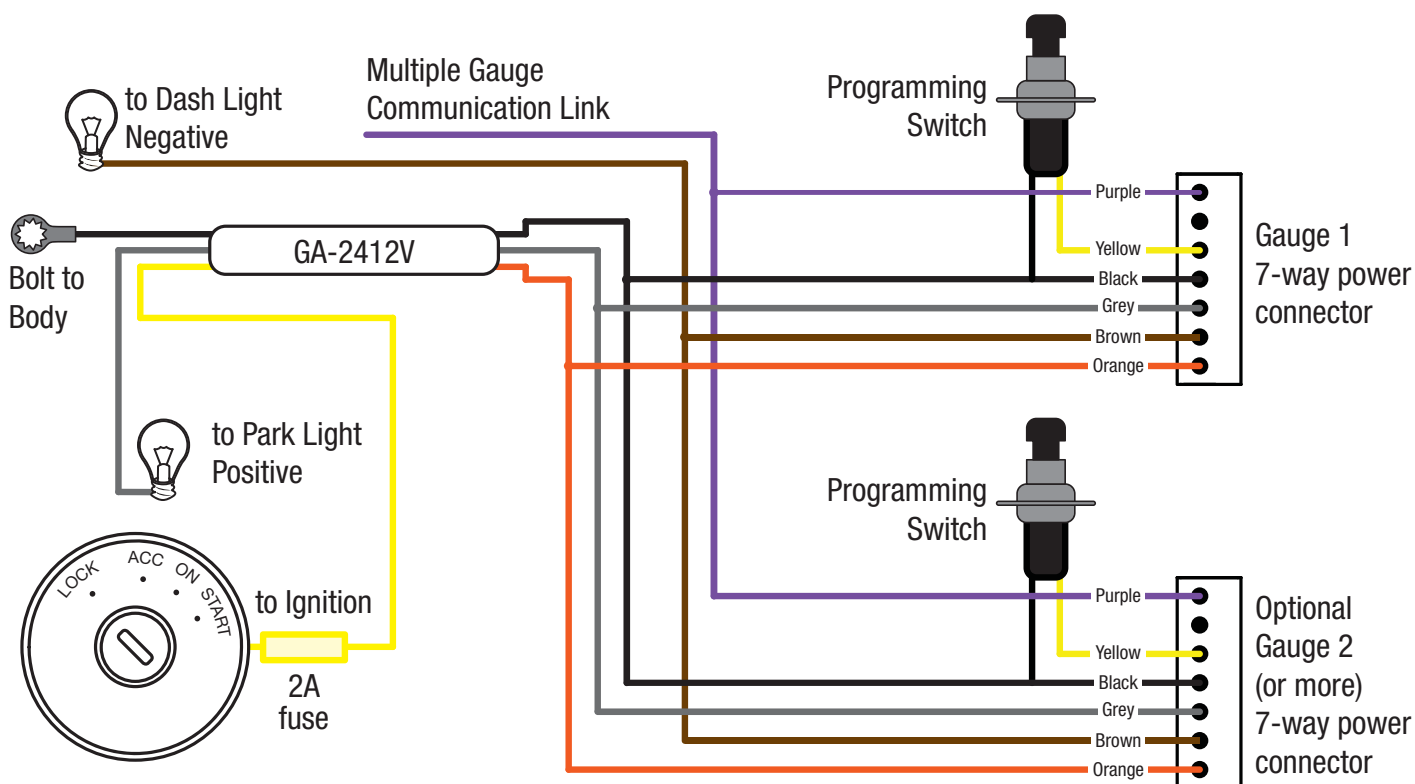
Multiple Gauge Communication Link

to Dash Light Negative

Programming Switch

Bolt to Body

GA-2412V

Purple

Yellow

Black

Grey

Brown

Orange

Gauge 1 7-way power connector

to Park Light Positive

Programming Switch

LOCK

ACC

ON

START

to Ignition

2A fuse

Purple

Yellow

Black

Grey

Brown

Orange

Optional Gauge 2 (or more) 7-way power connector